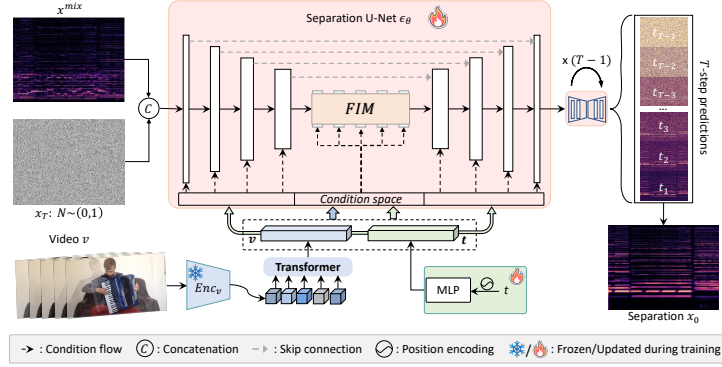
$x^{mix}$

$x_T$: $N\sim(0,1)$

Separation U-Net $\epsilon_\theta$

$FIM$

Condition space

$v$

$t$

x $(T-1)$

$t_{T-1}$

$t_{T-2}$

$t_{T-3}$

...

$t_3$

$t_2$

$t_1$

$T$-step predictions

Video $v$

$Enc_v$

Transformer

MLP

$t$

Separation $x_0$

: Condition flow
C : Concatenation
: Skip connection
: Position encoding
/ : Frozen/Updated during training